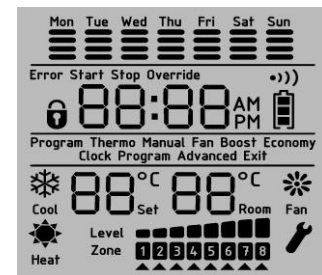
Mon Tue Wed Thu Fri Sat Sun

Error Start Stop Override

88:88 AM PM

Program Thermo Manual Fan Boost Economy
Clock Program Advanced Exit

88°C Set 88°C Room

Cool Fan

Level
Zone 1 2 3 4 5 6 7 8

Heat